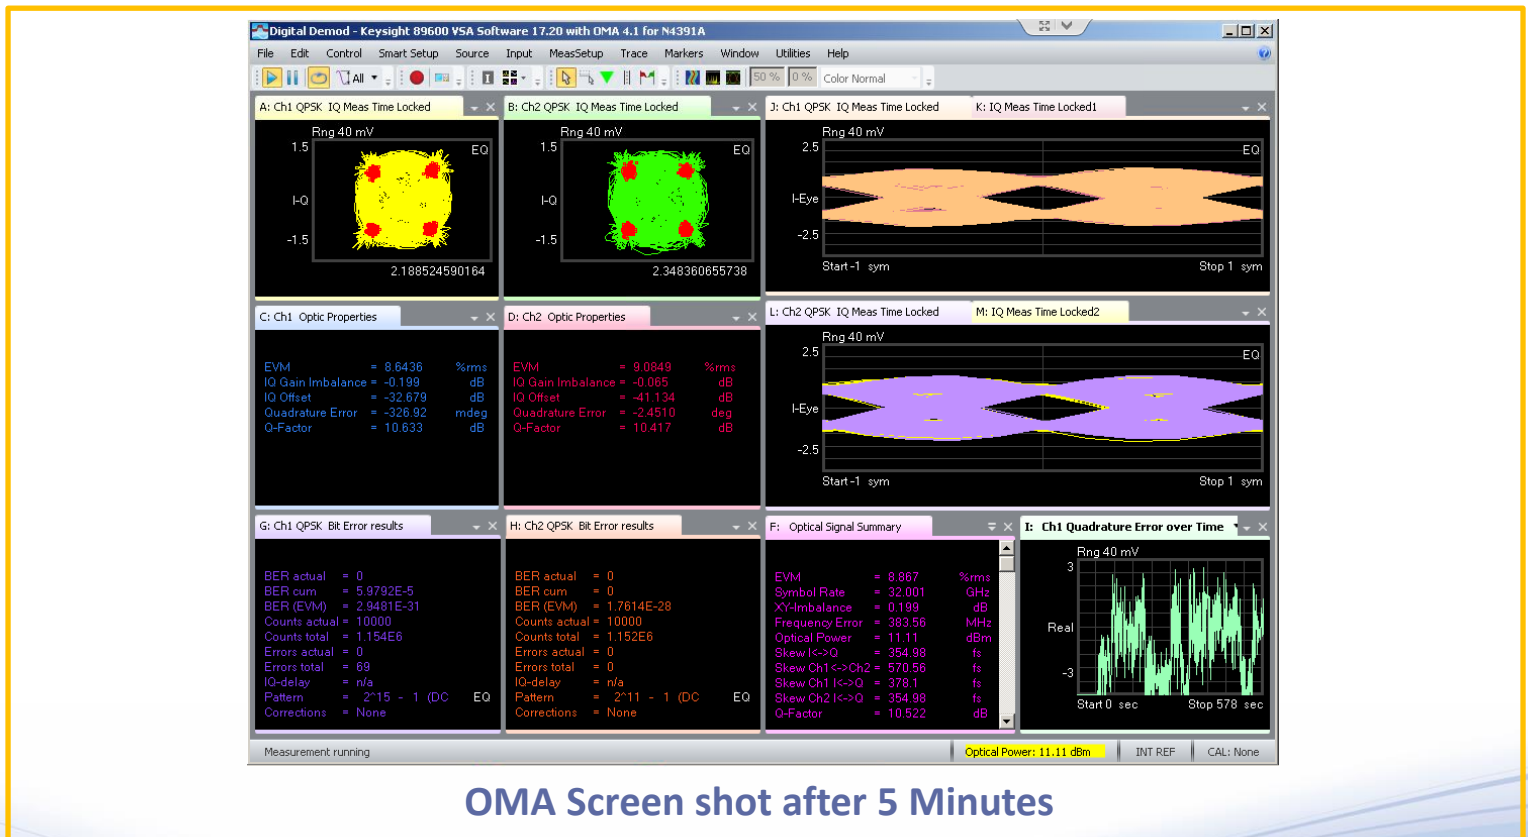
Digital Demod - Keysight 89600 VSA Software 17.20 with OMA 4.1 for N4391A

File Edit Control Smart Setup Source Input MeasSetup Trace Markers Window Utilities Help

All 50 % 0 % Color Normal

A: Ch1 QPSK IQ Meas Time Locked
Rng 40 mV
1.5 EQ
I-Q
-1.5
2.188524590164

B: Ch2 QPSK IQ Meas Time Locked
Rng 40 mV
1.5 EQ
I-Q
-1.5
2.348360655738

J: Ch1 QPSK IQ Meas Time Locked K: IQ Meas Time Locked1
Rng 40 mV
2.5 EQ
I-Eye
-2.5
Start -1 sym Stop 1 sym

C: Ch1 Optic Properties

| | | | |
|---|---|---|---|
| EVM | = | 8.6436 | %rms |
| IQ Gain Imbalance | = | -0.199 | dB |
| IQ Offset | = | -32.679 | dB |
| Quadrature Error | = | -326.92 | mdeg |
| Q-Factor | = | 10.633 | dB |

D: Ch2 Optic Properties

| | | | |
|---|---|---|---|
| EVM | = | 9.0849 | %rms |
| IQ Gain Imbalance | = | -0.065 | dB |
| IQ Offset | = | -41.134 | dB |
| Quadrature Error | = | -2.4510 | deg |
| Q-Factor | = | 10.417 | dB |

L: Ch2 QPSK IQ Meas Time Locked M: IQ Meas Time Locked2
Rng 40 mV
2.5 EQ
I-Eye
-2.5
Start -1 sym Stop 1 sym

G: Ch1 QPSK Bit Error results

| | | |
|---|---|---|
| BER actual | = | 0 |
| BER cum | = | 5.9792E-5 |
| BER (EVM) | = | 2.9481E-31 |
| Counts actual | = | 10000 |
| Counts total | = | 1.154E6 |
| Errors actual | = | 0 |
| Errors total | = | 69 |
| IQ-delay | = | n/a |
| Pattern | = | 2^15 - 1 (DC |
| Corrections | = | None |

EQ

H: Ch2 QPSK Bit Error results

| | | |
|---|---|---|
| BER actual | = | 0 |
| BER cum | = | 0 |
| BER (EVM) | = | 1.7614E-28 |
| Counts actual | = | 10000 |
| Counts total | = | 1.152E6 |
| Errors actual | = | 0 |
| Errors total | = | 0 |
| IQ-delay | = | n/a |
| Pattern | = | 2^11 - 1 (DC |
| Corrections | = | None |

EQ

F: Optical Signal Summary

| | | | |
|---|---|---|---|
| EVM | = | 8.867 | %rms |
| Symbol Rate | = | 32.001 | GHz |
| XY-Imbalance | = | 0.199 | dB |
| Frequency Error | = | 383.56 | MHz |
| Optical Power | = | 11.11 | dBm |
| Skew I<->Q | = | 354.98 | fs |
| Skew Ch1<->Ch2 | = | 570.56 | fs |
| Skew Ch1 I<->Q | = | 378.1 | fs |
| Skew Ch2 I<->Q | = | 354.98 | fs |
| Q-Factor | = | 10.522 | dB |

I: Ch1 Quadrature Error over Time
Rng 40 mV
3
Real
-3
Start 0 sec Stop 578 sec

Measurement running Optical Power: 11.11 dBm INT REF CAL: None

OMA Screen shot after 5 Minutes